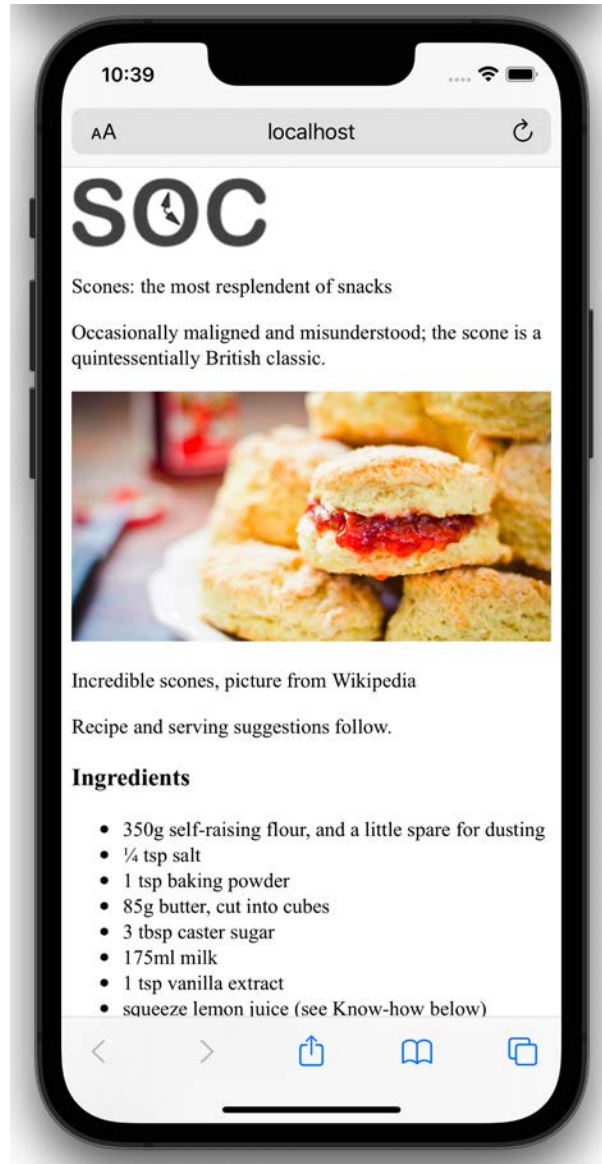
10:39

AA localhost

SOC

Scones: the most resplendent of snacks

Occasionally maligned and misunderstood; the scone is a quintessentially British classic.

Incredible scones, picture from Wikipedia

Recipe and serving suggestions follow.

Ingredients

- 350g self-raising flour, and a little spare for dusting
- ¼ tsp salt
- 1 tsp baking powder
- 85g butter, cut into cubes
- 3 tbsp caster sugar
- 175ml milk
- 1 tsp vanilla extract
- squeeze lemon juice (see Know-how below)